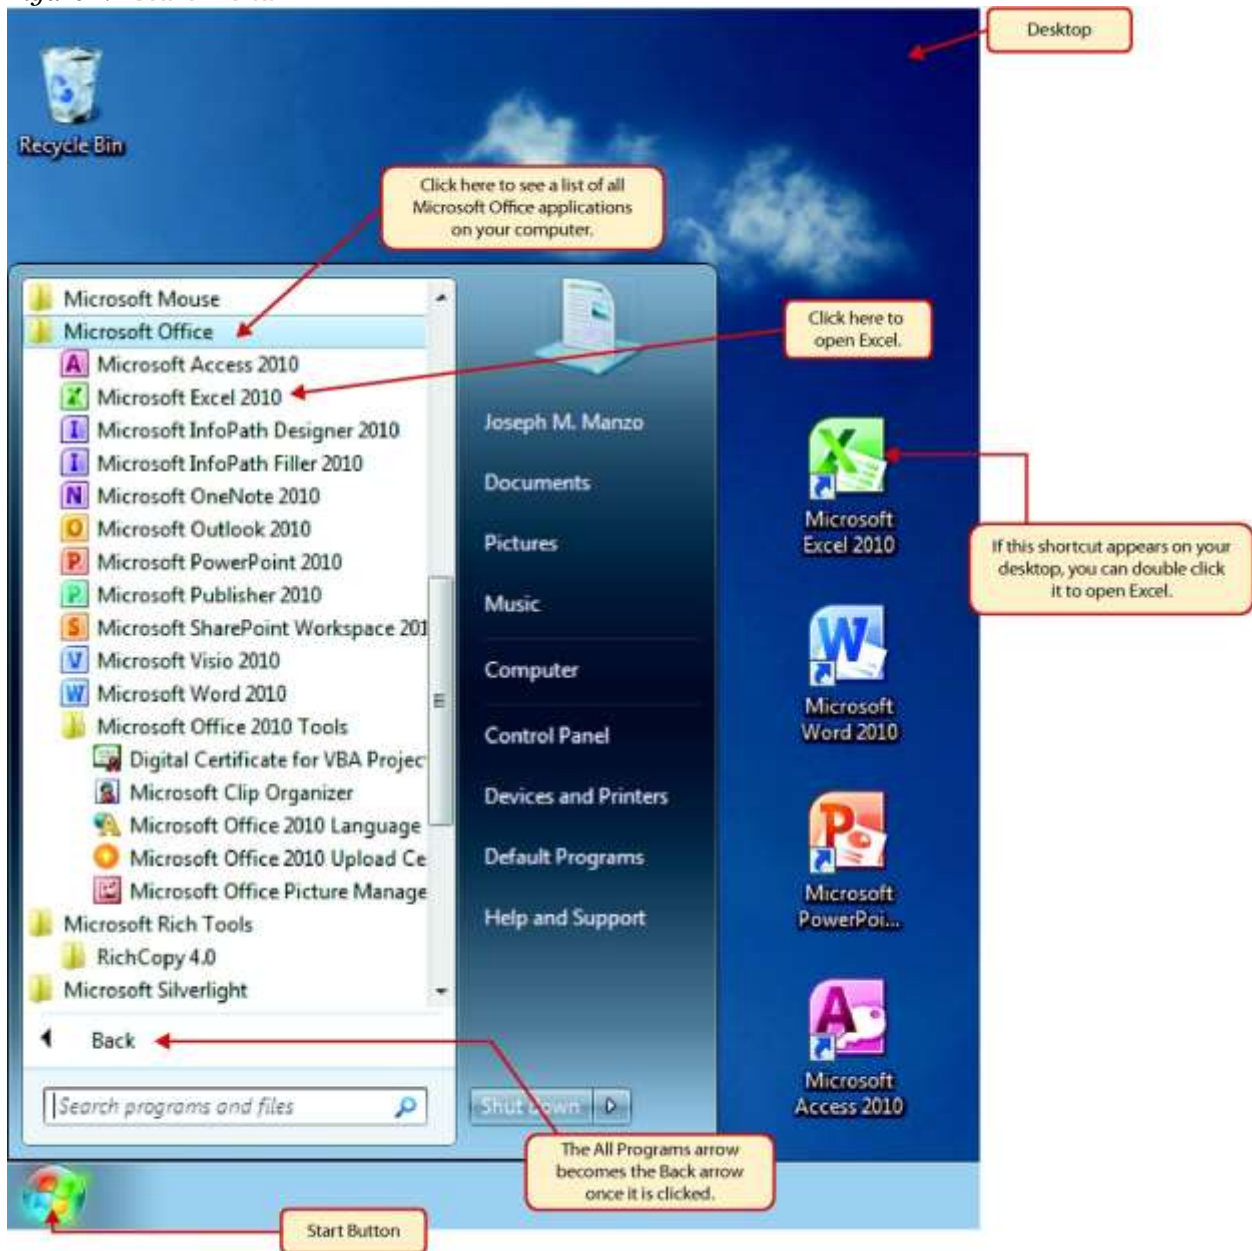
Desktop

Recycle Bin

Click here to see a list of all Microsoft Office applications on your computer.

Microsoft Mouse
Microsoft Office
Microsoft Access 2010
Microsoft Excel 2010
Microsoft InfoPath Designer 2010
Microsoft InfoPath Filler 2010
Microsoft OneNote 2010
Microsoft Outlook 2010
Microsoft PowerPoint 2010
Microsoft Publisher 2010
Microsoft SharePoint Workspace 201
Microsoft Visio 2010
Microsoft Word 2010
Microsoft Office 2010 Tools
Digital Certificate for VBA Projec
Microsoft Clip Organizer
Microsoft Office 2010 Language
Microsoft Office 2010 Upload Ce
Microsoft Office Picture Manage
Microsoft Rich Tools
RichCopy 4.0
Microsoft Silverlight

Back

Search programs and files

Joseph M. Manzo
Documents
Pictures
Music
Computer
Control Panel
Devices and Printers
Default Programs
Help and Support

Shut down

Click here to open Excel.

Microsoft Excel 2010

If this shortcut appears on your desktop, you can double click it to open Excel.

Microsoft Word 2010

Microsoft PowerPoi...

Microsoft Access 2010

The All Programs arrow becomes the Back arrow once it is clicked.

Start Button